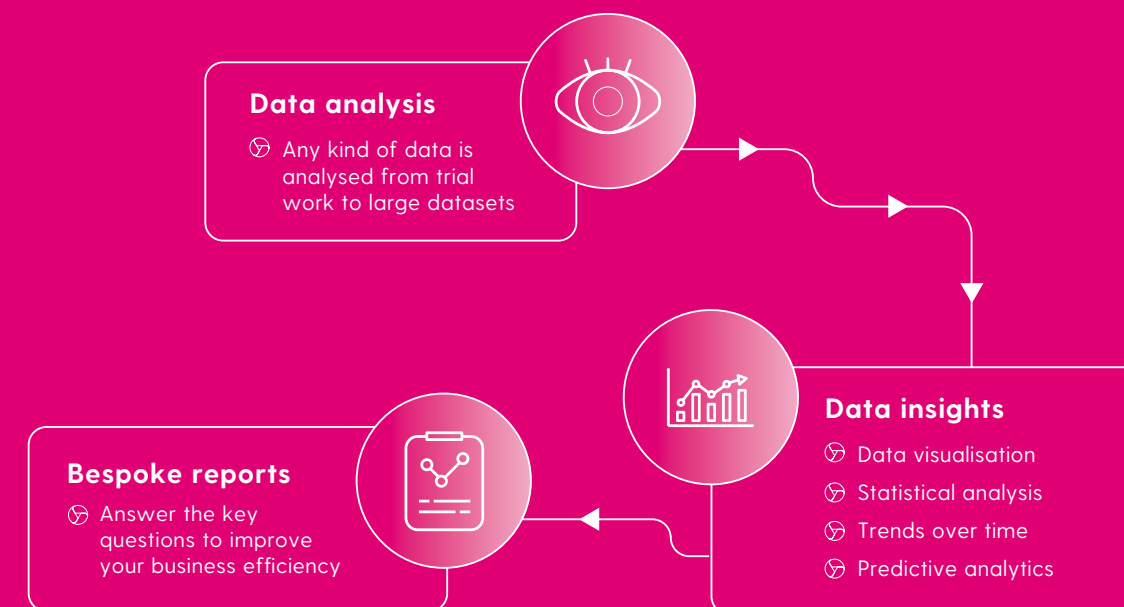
Data analysis

Any kind of data is analysed from trial work to large datasets

Data insights

Data visualisation

Statistical analysis

Trends over time

Predictive analytics

Bespoke reports

Answer the key questions to improve your business efficiency